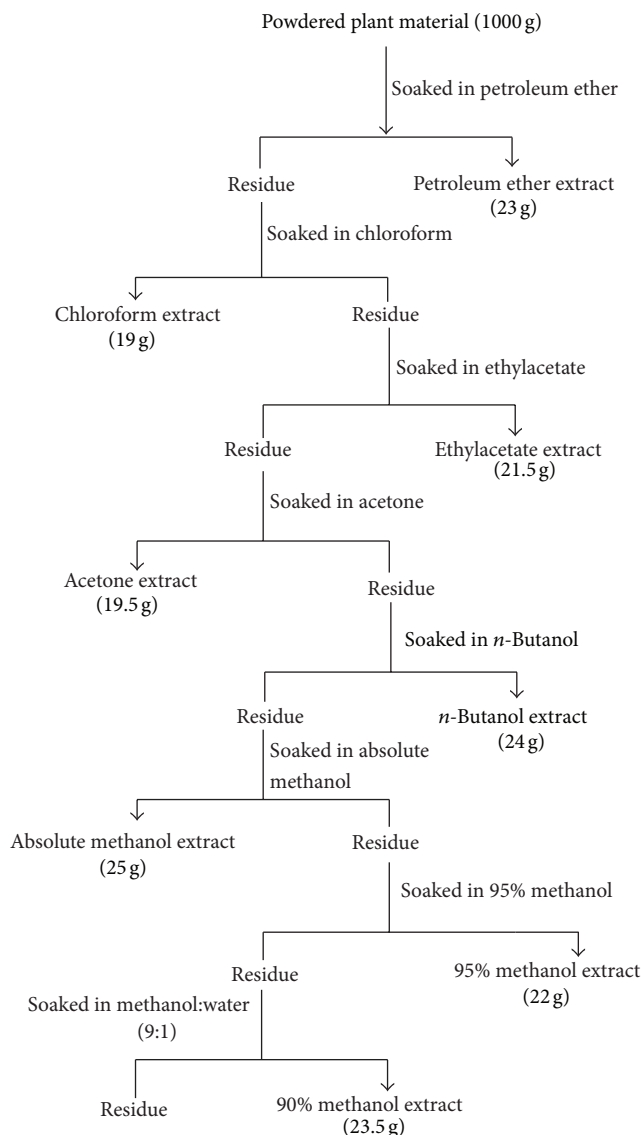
Powdered plant material (1000 g)

Soaked in petroleum ether

Residue

Petroleum ether extract (23 g)

Soaked in chloroform

Chloroform extract (19 g)

Residue

Soaked in ethylacetate

Residue

Ethylacetate extract (21.5 g)

Soaked in acetone

Acetone extract (19.5 g)

Residue

Soaked in *n*-Butanol

Residue

*n*-Butanol extract (24 g)

Soaked in absolute methanol

Absolute methanol extract (25 g)

Residue

Soaked in 95% methanol

Residue

95% methanol extract (22 g)

Soaked in methanol:water (9:1)

Residue

90% methanol extract (23.5 g)